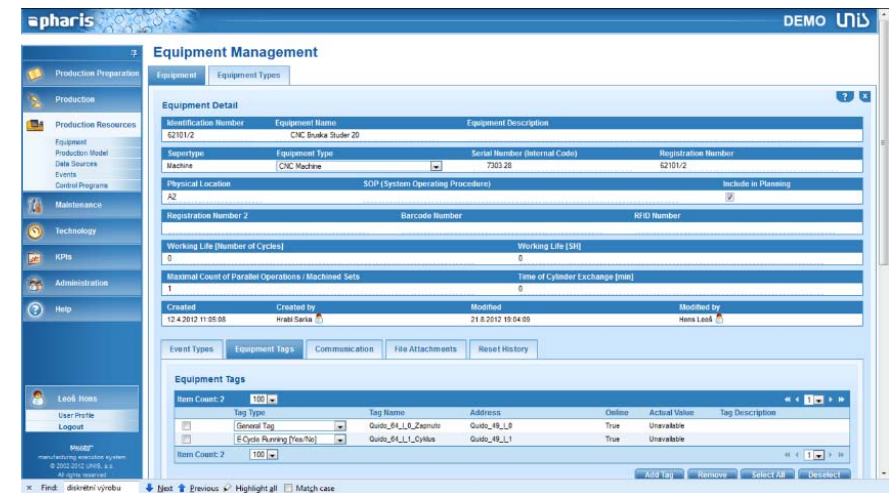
pharis

DEMO UNiS

Production Preparation
Production
Production Resources
Equipment
Production Model
Data Sources
Events
Control Programs
Maintenance
Technology
KPIs
Administration
Help

Leoš Hons
User Profile
Logout

manufacturing execution system
© 2002-2012 UNIS, a.s.
All rights reserved

Equipment Management

Equipment | Equipment Types

Equipment Detail

| Identification Number | Equipment Name | Equipment Description |
|---|---|---|
| 62101/2 | CNC Bruska Studer 20 | |

| Supertype | Equipment Type | Serial Number (Internal Code) | Registration Number |
|---|---|---|---|
| Machine | CNC Machine | 7303.28 | 62101/2 |

| Physical Location | SOP (System Operating Procedure) | Include in Planning |
|---|---|---|
| A2 | | |

| Registration Number 2 | Barcode Number | RFID Number |
|---|---|---|
| | | |

| Working Life [Number of Cycles] | Working Life [SH] |
|---|---|
| 0 | 0 |

| Maximal Count of Parallel Operations / Machined Sets | Time of Cylinder Exchange [min] |
|---|---|
| 1 | 0 |

| Created | Created by | Modified | Modified by |
|---|---|---|---|
| 12.4.2012 11:05:08 | Hrabi Sarka | 21.8.2012 19:04:09 | Hons Leoš |

Event Types | Equipment Tags | Communication | File Attachments | Reset History

Equipment Tags

Item Count: 2 100

| | Tag Type | Tag Name | Address | Online | Actual Value | Tag Description |
|---|---|---|---|---|---|---|
| | General Tag | Quido_64_I_0_Zapnuto | Quido_49_I_0 | True | Unavailable | |
| | E-Cycle Running [Yes/No] | Quido_64_I_1_Cyklus | Quido_49_I_1 | True | Unavailable | |

Item Count: 2 100

Add Tag | Remove | Select All | Deselect

× Find: diskrétní výrobu | Next | Previous | Highlight all | Match case